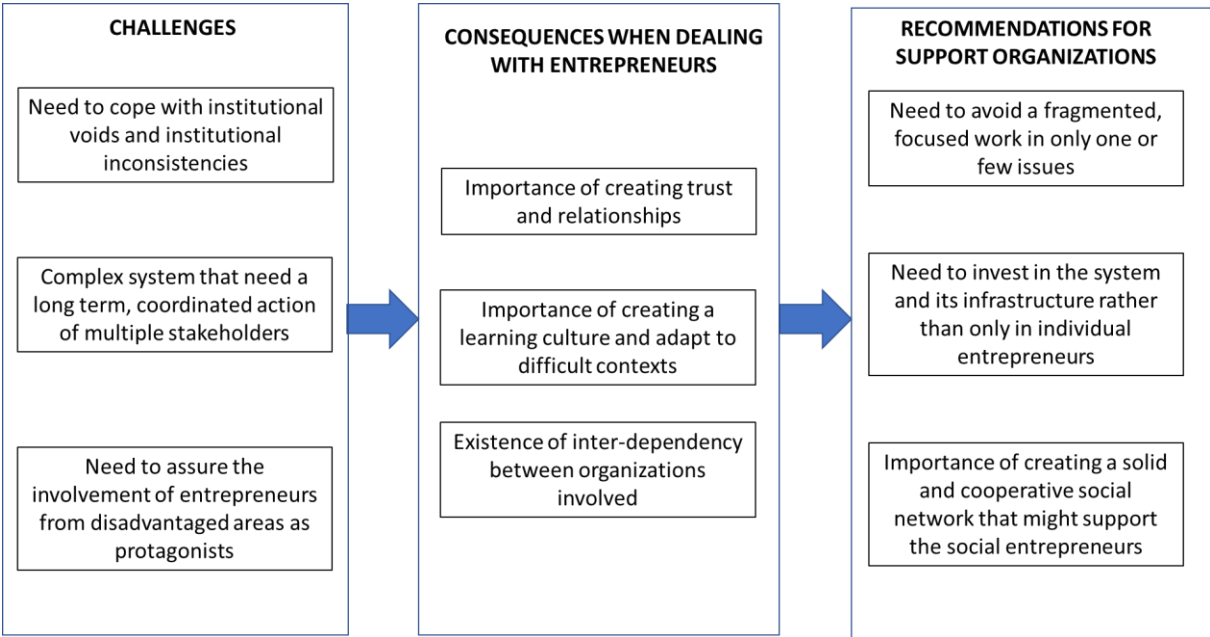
CHALLENGES

Need to cope with institutional voids and institutional inconsistencies

Complex system that need a long term, coordinated action of multiple stakeholders

Need to assure the involvement of entrepreneurs from disadvantaged areas as protagonists

CONSEQUENCES WHEN DEALING WITH ENTREPRENEURS

Importance of creating trust and relationships

Importance of creating a learning culture and adapt to difficult contexts

Existence of inter-dependency between organizations involved

RECOMMENDATIONS FOR SUPPORT ORGANIZATIONS

Need to avoid a fragmented, focused work in only one or few issues

Need to invest in the system and its infrastructure rather than only in individual entrepreneurs

Importance of creating a solid and cooperative social network that might support the social entrepreneurs